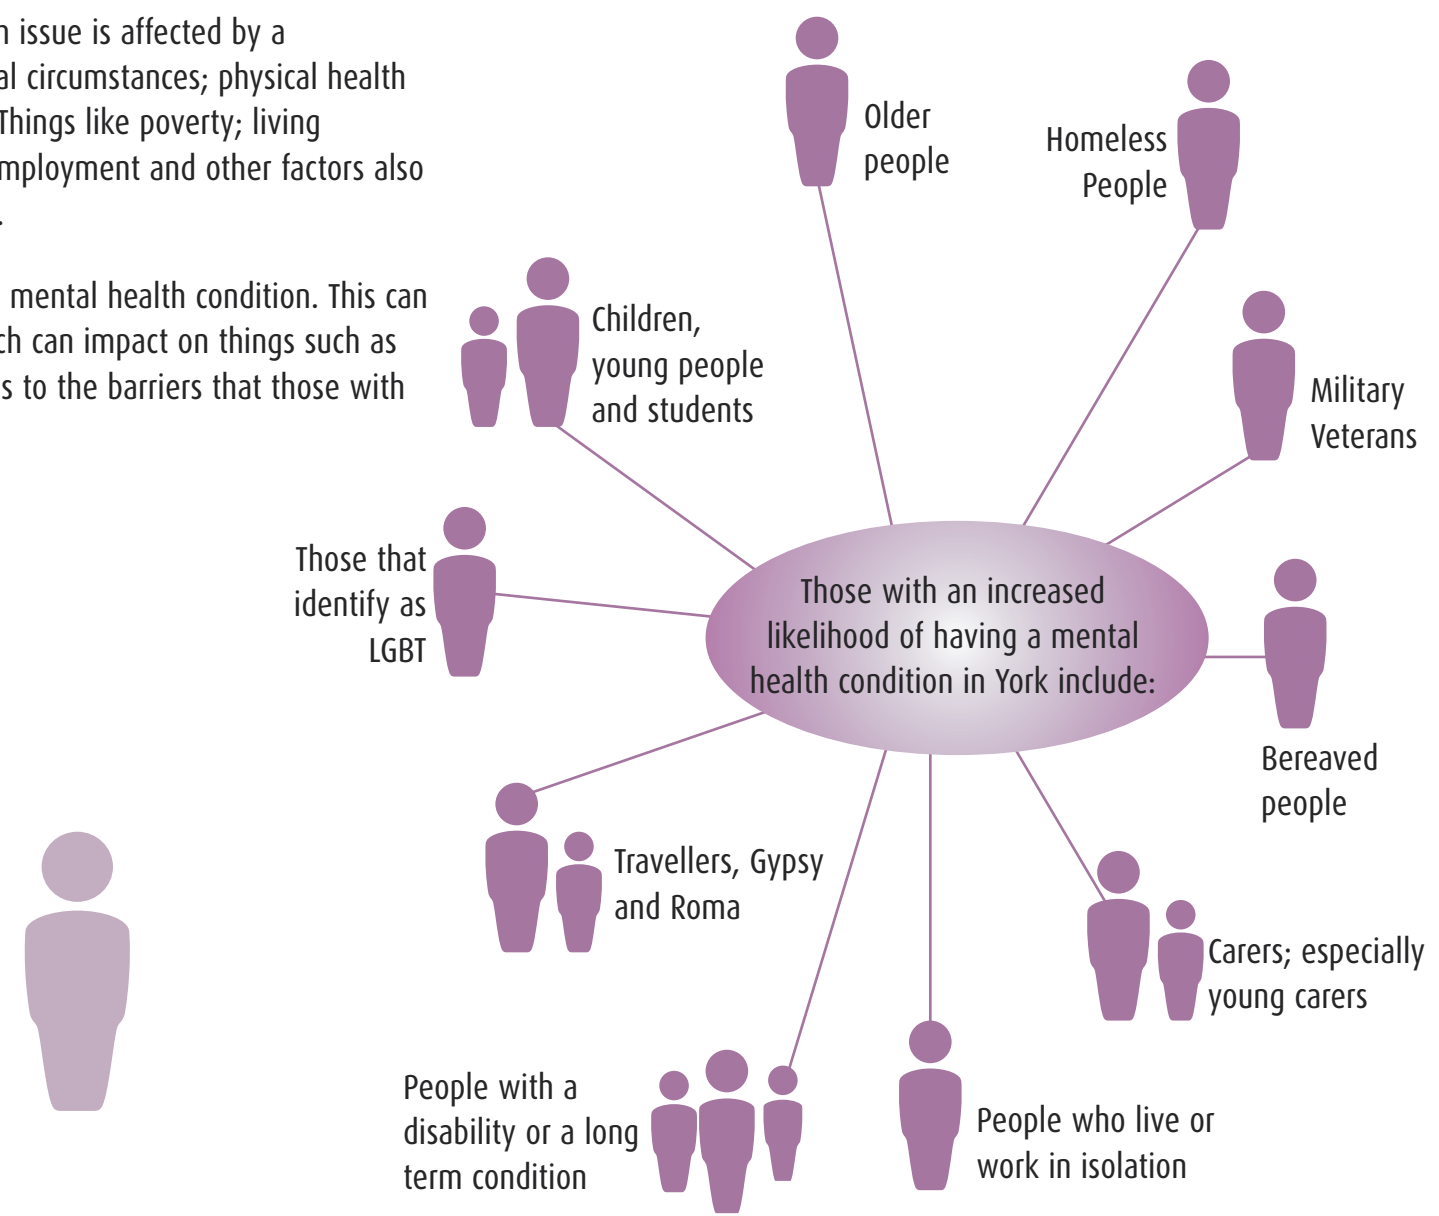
n issue is affected by a al circumstances; physical health Things like poverty; living mployment and other factors also .

mental health condition. This can ch can impact on things such as s to the barriers that those with

Older people

Homeless People

Children, young people and students

Military Veterans

Those that identify as LGBT

Those with an increased likelihood of having a mental health condition in York include:

Bereaved people

Travellers, Gypsy and Roma

Carers; especially young carers

People with a disability or a long term condition

People who live or work in isolation